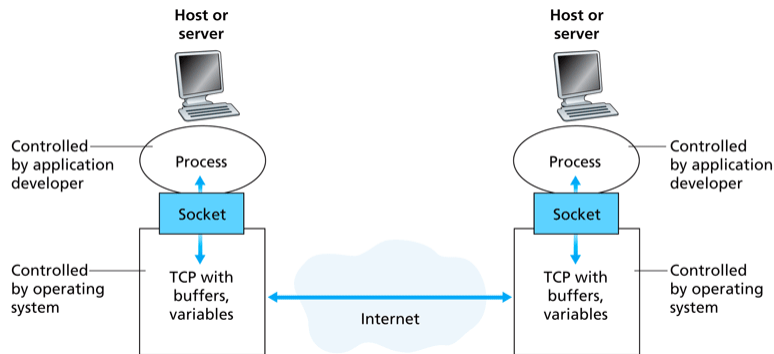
Host or server

Controlled by application developer

Process

Socket

Controlled by operating system

TCP with buffers, variables

Internet

Host or server

Process

Controlled by application developer

Socket

TCP with buffers, variables

Controlled by operating system